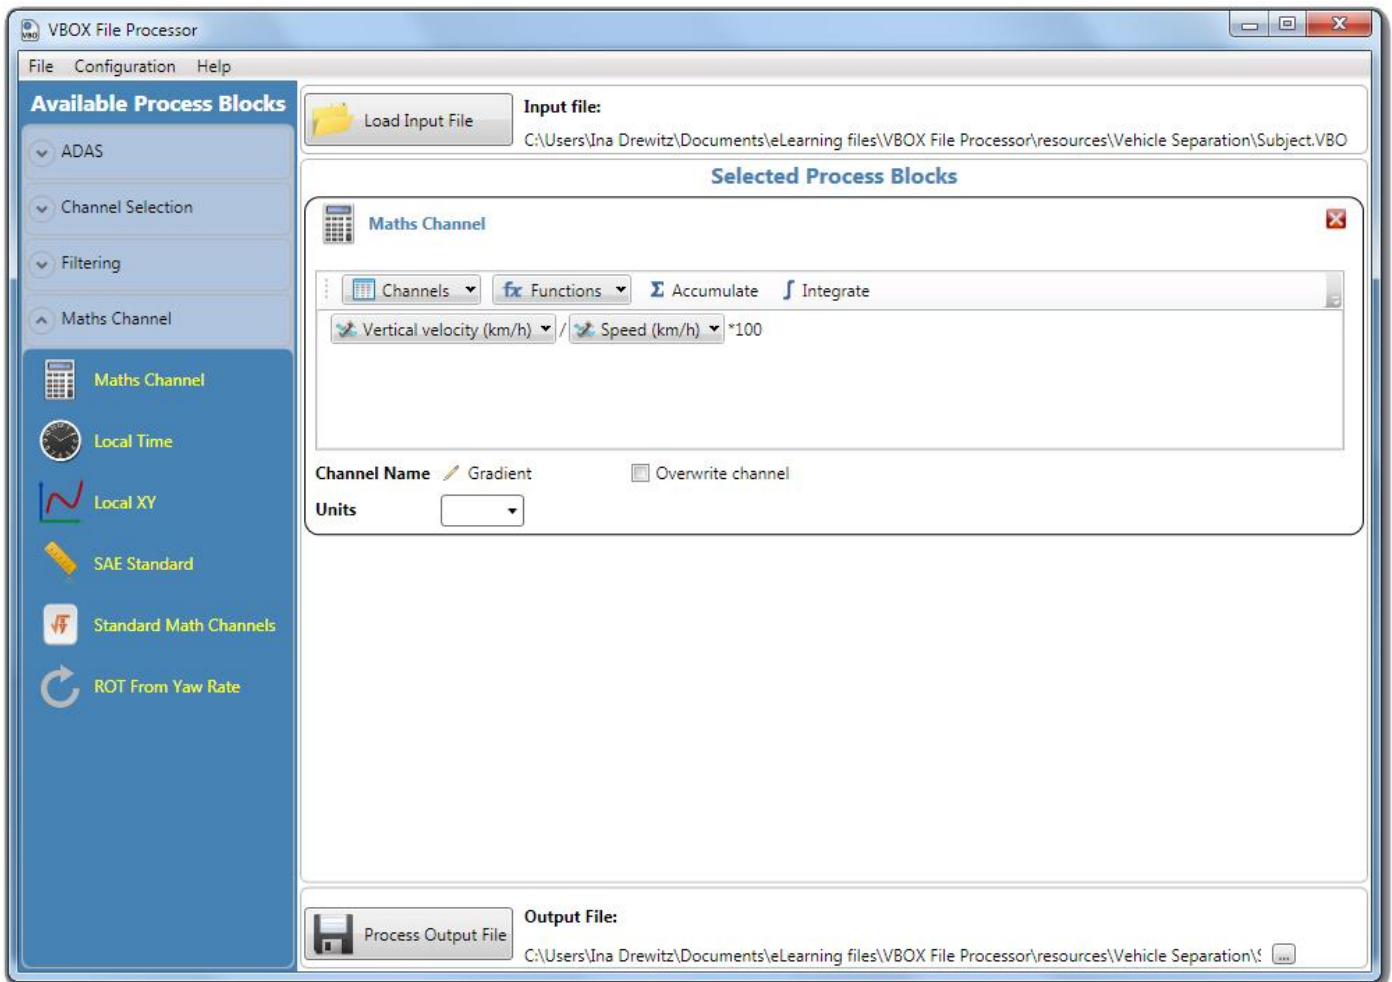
VBOX File Processor

File Configuration Help

Available Process Blocks

ADAS

Channel Selection

Filtering

Maths Channel

Maths Channel

Local Time

Local XY

SAE Standard

Standard Math Channels

ROT From Yaw Rate

Load Input File

Input file:

C:\Users\Ina Drewitz\Documents\eLearning files\VBOX File Processor\resources\Vehicle Separation\Subject.VBO

Selected Process Blocks

Maths Channel

Channels Functions Σ Accumulate ∫ Integrate

Vertical velocity (km/h) / Speed (km/h) *100

Channel Name Gradient Overwrite channel

Units

Process Output File

Output File:

C:\Users\Ina Drewitz\Documents\eLearning files\VBOX File Processor\resources\Vehicle Separation\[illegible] ...